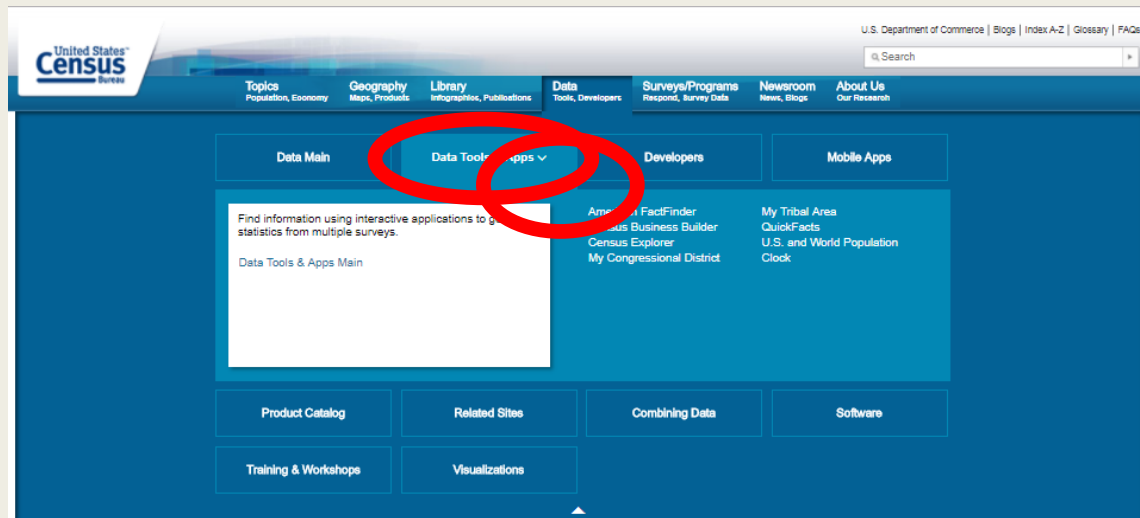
United States Census Bureau

U.S. Department of Commerce | Blogs | Index A-Z | Glossary | FAQs

Search

Topics
Population, Economy

Geography
Maps, Products

Library
Infographics, Publications

Data
Tools, Developers

Surveys/Programs
Respond, Survey Data

Newsroom
News, Blogs

About Us
Our Research

Data Main

Data Tools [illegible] Apps

Developers

Mobile Apps

Find information using interactive applications to g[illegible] statistics from multiple surveys.

Data Tools & Apps Main

Ame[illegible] FactFinder
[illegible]sus Business Builder
Census Explorer
My Congressional District

My Tribal Area
QuickFacts
U.S. and World Population Clock

Product Catalog

Related Sites

Combining Data

Software

Training & Workshops

Visualizations